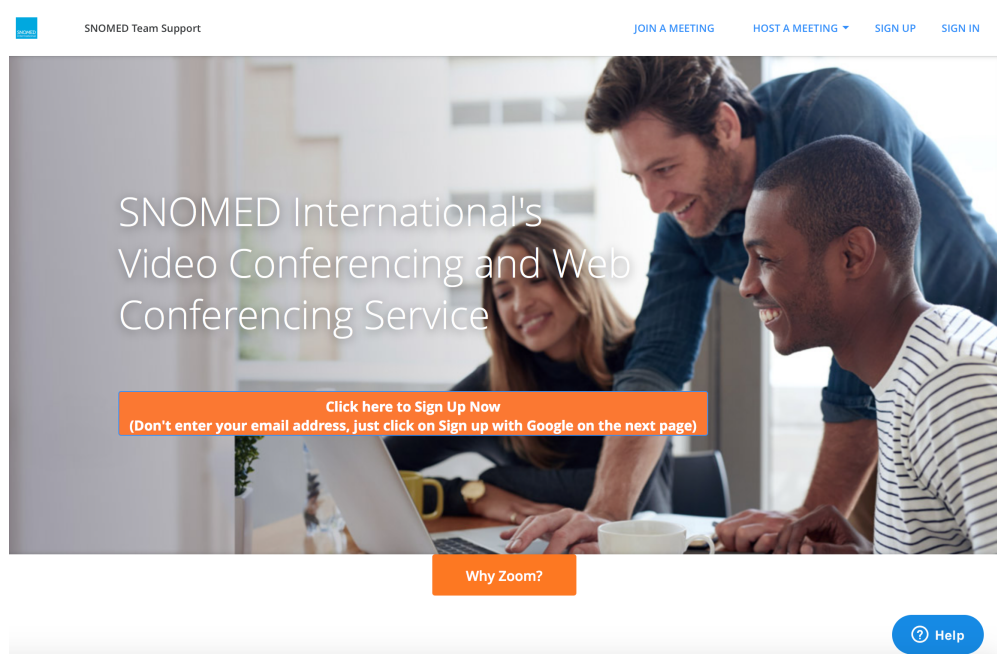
SNOMED

SNOMED Team Support

JOIN A MEETING

HOST A MEETING

SIGN UP

SIGN IN

SNOMED International's Video Conferencing and Web Conferencing Service

Click here to Sign Up Now
(Don't enter your email address, just click on Sign up with Google on the next page)

Why Zoom?

Help